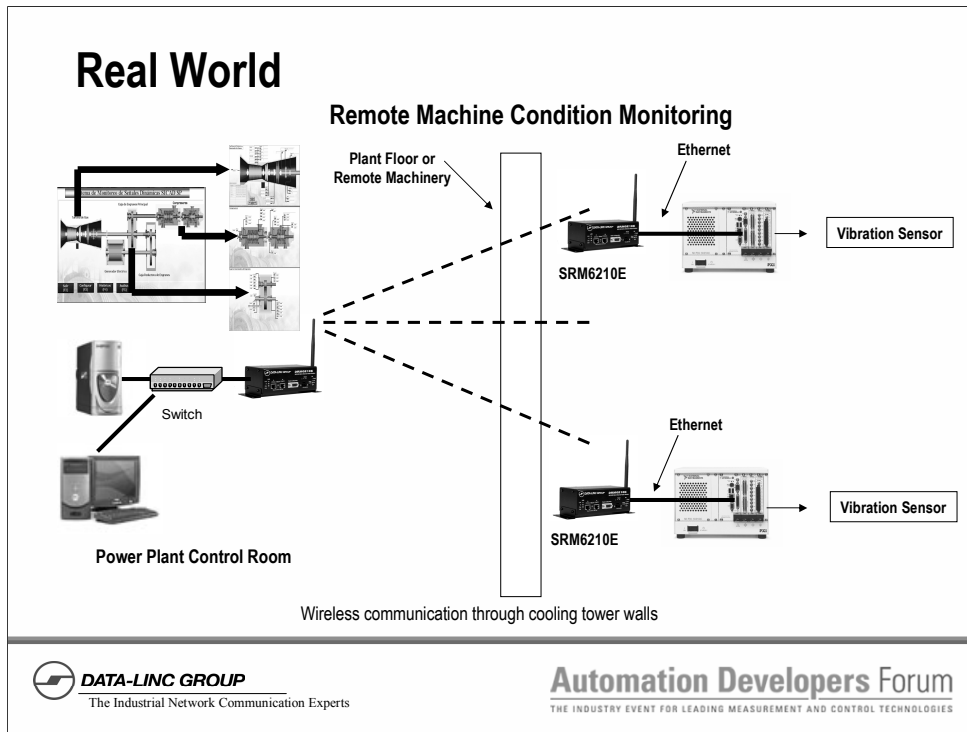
Real World

Remote Machine Condition Monitoring

Plant Floor or Remote Machinery

Ethernet

Vibration Sensor

SRM6210E

Switch

Ethernet

Vibration Sensor

SRM6210E

Power Plant Control Room

Wireless communication through cooling tower walls

DATA-LINC GROUP
The Industrial Network Communication Experts

Automation Developers Forum
THE INDUSTRY EVENT FOR LEADING MEASUREMENT AND CONTROL TECHNOLOGIES